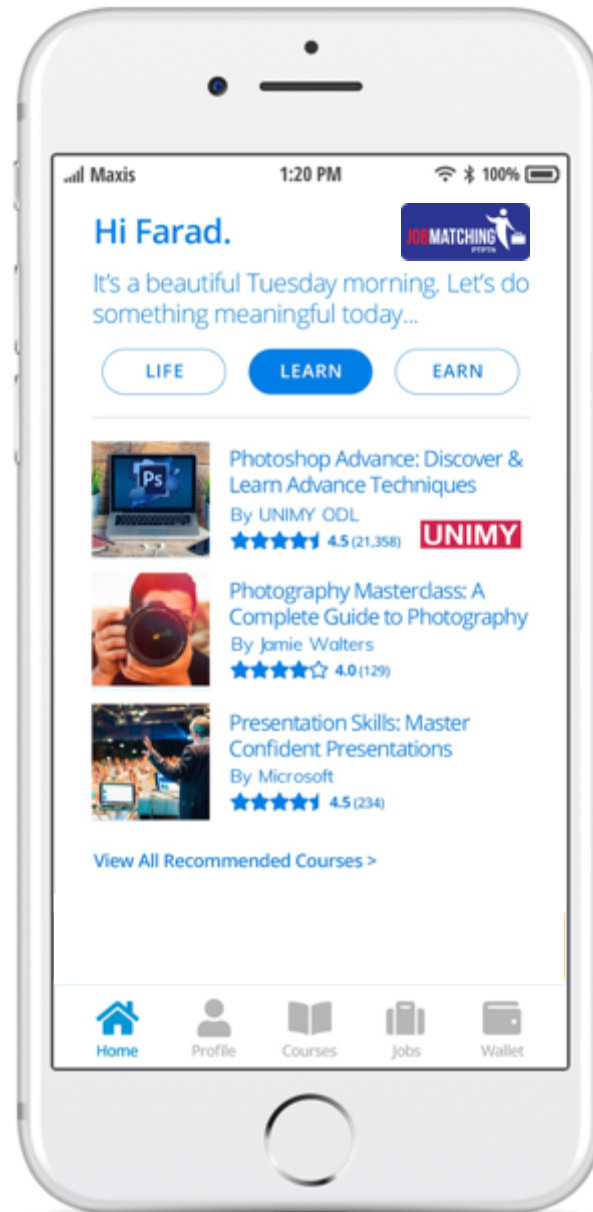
Maxis 1:20 PM 100%

Hi Farad.

JOBMATCHING PTPTN

It's a beautiful Tuesday morning. Let's do something meaningful today...

LIFE LEARN EARN

Ps

Photoshop Advance: Discover & Learn Advance Techniques
By UNIMY ODL
UNIMY
4.5 (21,358)

Photography Masterclass: A Complete Guide to Photography
By Jamie Walters
4.0 (129)

Presentation Skills: Master Confident Presentations
By Microsoft
4.5 (234)

View All Recommended Courses >

Home Profile Courses Jobs Wallet